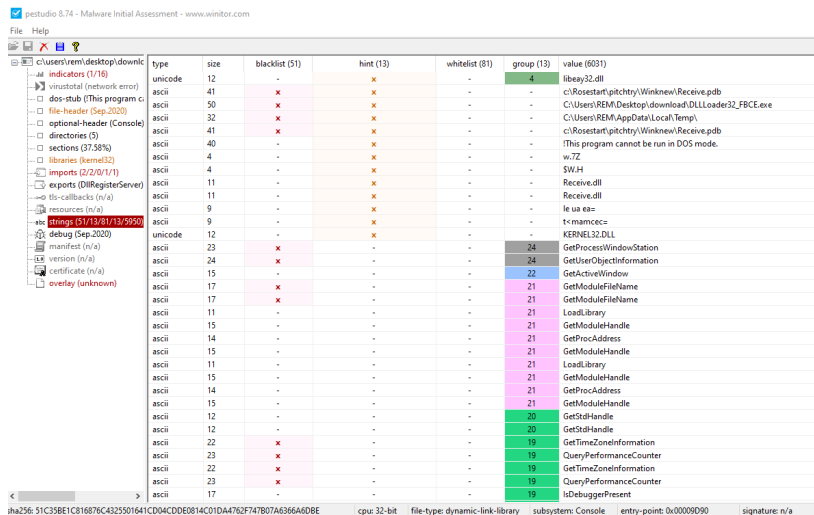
pestudio 8.74 - Malware Initial Assessment - www.winitor.com

File Help

c:\users\rem\desktop\downlc
indicators (1/16)
virustotal (network error)
dos-stub (This program ca
file-header (Sep.2020)
optional-header (Console)
directories (5)
sections (37.58%)
libraries (kernel32)
imports (2/2/0/1/1)
exports (DllRegisterServer)
tls-callbacks (n/a)
resources (n/a)
strings (51/13/81/13/5950)
debug (Sep.2020)
manifest (n/a)
version (n/a)
certificate (n/a)
overlay (unknown)

| type | size | blacklist (51) | hint (13) | whitelist (81) | group (13) | value (6031) |
|---|---|---|---|---|---|---|
| unicode | 12 | - | x | - | 4 | libeay32.dll |
| ascii | 41 | x | x | - | - | c:\Rosestart\pitchtry\Winknew\Receive.pdb |
| ascii | 50 | x | x | - | - | C:\Users\REM\Desktop\download\DLLLoader32_FBCE.exe |
| ascii | 32 | x | x | - | - | C:\Users\REM\AppData\Local\Temp\ |
| ascii | 41 | x | x | - | - | c:\Rosestart\pitchtry\Winknew\Receive.pdb |
| ascii | 40 | - | x | - | - | !This program cannot be run in DOS mode. |
| ascii | 4 | - | x | - | - | w.7Z |
| ascii | 4 | - | x | - | - | $W.H |
| ascii | 11 | - | x | - | - | Receive.dll |
| ascii | 11 | - | x | - | - | Receive.dll |
| ascii | 9 | - | x | - | - | le ua ea= |
| ascii | 9 | - | x | - | - | t< mamcec= |
| unicode | 12 | - | x | - | - | KERNEL32.DLL |
| ascii | 23 | x | - | - | 24 | GetProcessWindowStation |
| ascii | 24 | x | - | - | 24 | GetUserObjectInformation |
| ascii | 15 | - | - | - | 22 | GetActiveWindow |
| ascii | 17 | x | - | - | 21 | GetModuleFileName |
| ascii | 17 | x | - | - | 21 | GetModuleFileName |
| ascii | 11 | - | - | - | 21 | LoadLibrary |
| ascii | 15 | - | - | - | 21 | GetModuleHandle |
| ascii | 14 | - | - | - | 21 | GetProcAddress |
| ascii | 15 | - | - | - | 21 | GetModuleHandle |
| ascii | 11 | - | - | - | 21 | LoadLibrary |
| ascii | 15 | - | - | - | 21 | GetModuleHandle |
| ascii | 14 | - | - | - | 21 | GetProcAddress |
| ascii | 15 | - | - | - | 21 | GetModuleHandle |
| ascii | 12 | - | - | - | 20 | GetStdHandle |
| ascii | 12 | - | - | - | 20 | GetStdHandle |
| ascii | 22 | x | - | - | 19 | GetTimeZoneInformation |
| ascii | 23 | x | - | - | 19 | QueryPerformanceCounter |
| ascii | 22 | x | - | - | 19 | GetTimeZoneInformation |
| ascii | 23 | x | - | - | 19 | QueryPerformanceCounter |
| ascii | 17 | - | - | - | 19 | IsDebuggerPresent |

sha256: 51C35BE1C816876C4325501641CD04CDDE0814C01DA4762F747B07A6366A6DBE | cpu: 32-bit | file-type: dynamic-link-library | subsystem: Console | entry-point: 0x00009D90 | signature: n/a